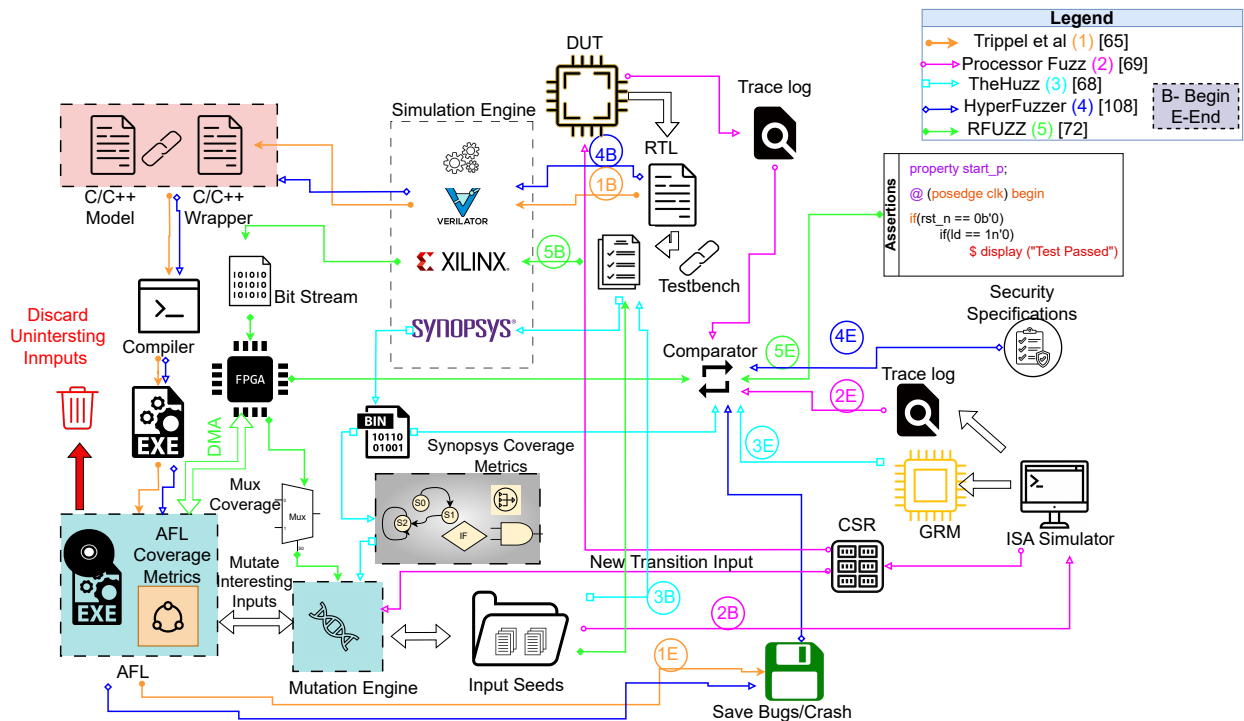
Legend
Trippel et al (1) [65]
Processor Fuzz (2) [69]
TheHuzz (3) [68]
HyperFuzzer (4) [108]
RFUZZ (5) [72]
B- Begin
E-End

DUT
Trace log
Simulation Engine
RTL
4B
1B
C/C++ Model
C/C++ Wrapper
VERILATOR
XILINX.
5B
Testbench
Assertions
property start_p;
@ (posedge clk) begin
if(rst_n == 0b'0)
if(ld == 1n'0)
$ display ("Test Passed")
Bit Stream
SYNOPSYS
Security Specifications
Compiler
Comparator
5E
4E
Discard Unintersting Inmputs
FPGA
Trace log
2E
EXE
DMA
BIN
10110
01001
Synopsys Coverage Metrics
3E
Mux Coverage
Mux
S0
S1
S2
IF
AFL Coverage Metrics
EXE
Mutate Interesting Inputs
CSR
GRM
ISA Simulator
New Transition Input
3B
2B
1E
AFL
Mutation Engine
Input Seeds
Save Bugs/Crash